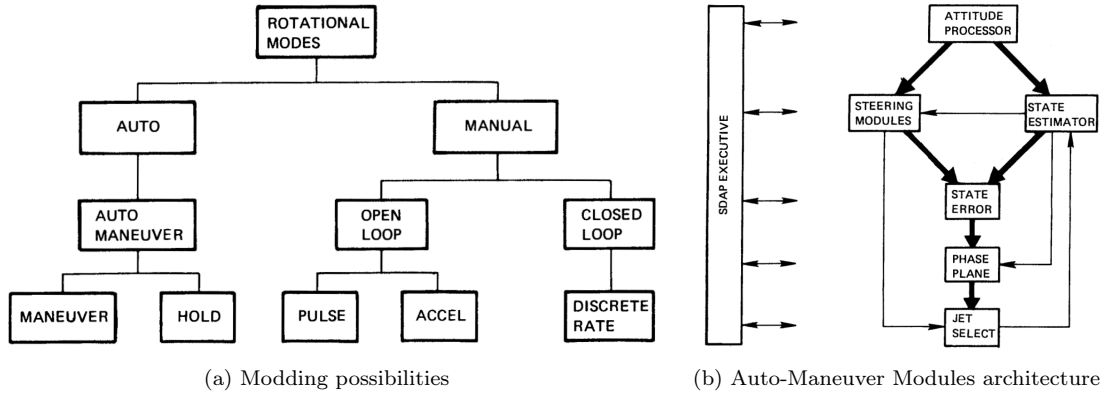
ROTATIONAL MODES

AUTO

MANUAL

AUTO MANEUVER

OPEN LOOP

CLOSED LOOP

MANEUVER

HOLD

PULSE

ACCEL

DISCRETE RATE

(a) Modding possibilities

SDAP EXECUTIVE

ATTITUDE PROCESSOR

STEERING MODULES

STATE ESTIMATOR

STATE ERROR

PHASE PLANE

JET SELECT

(b) Auto-Maneuver Modules architecture